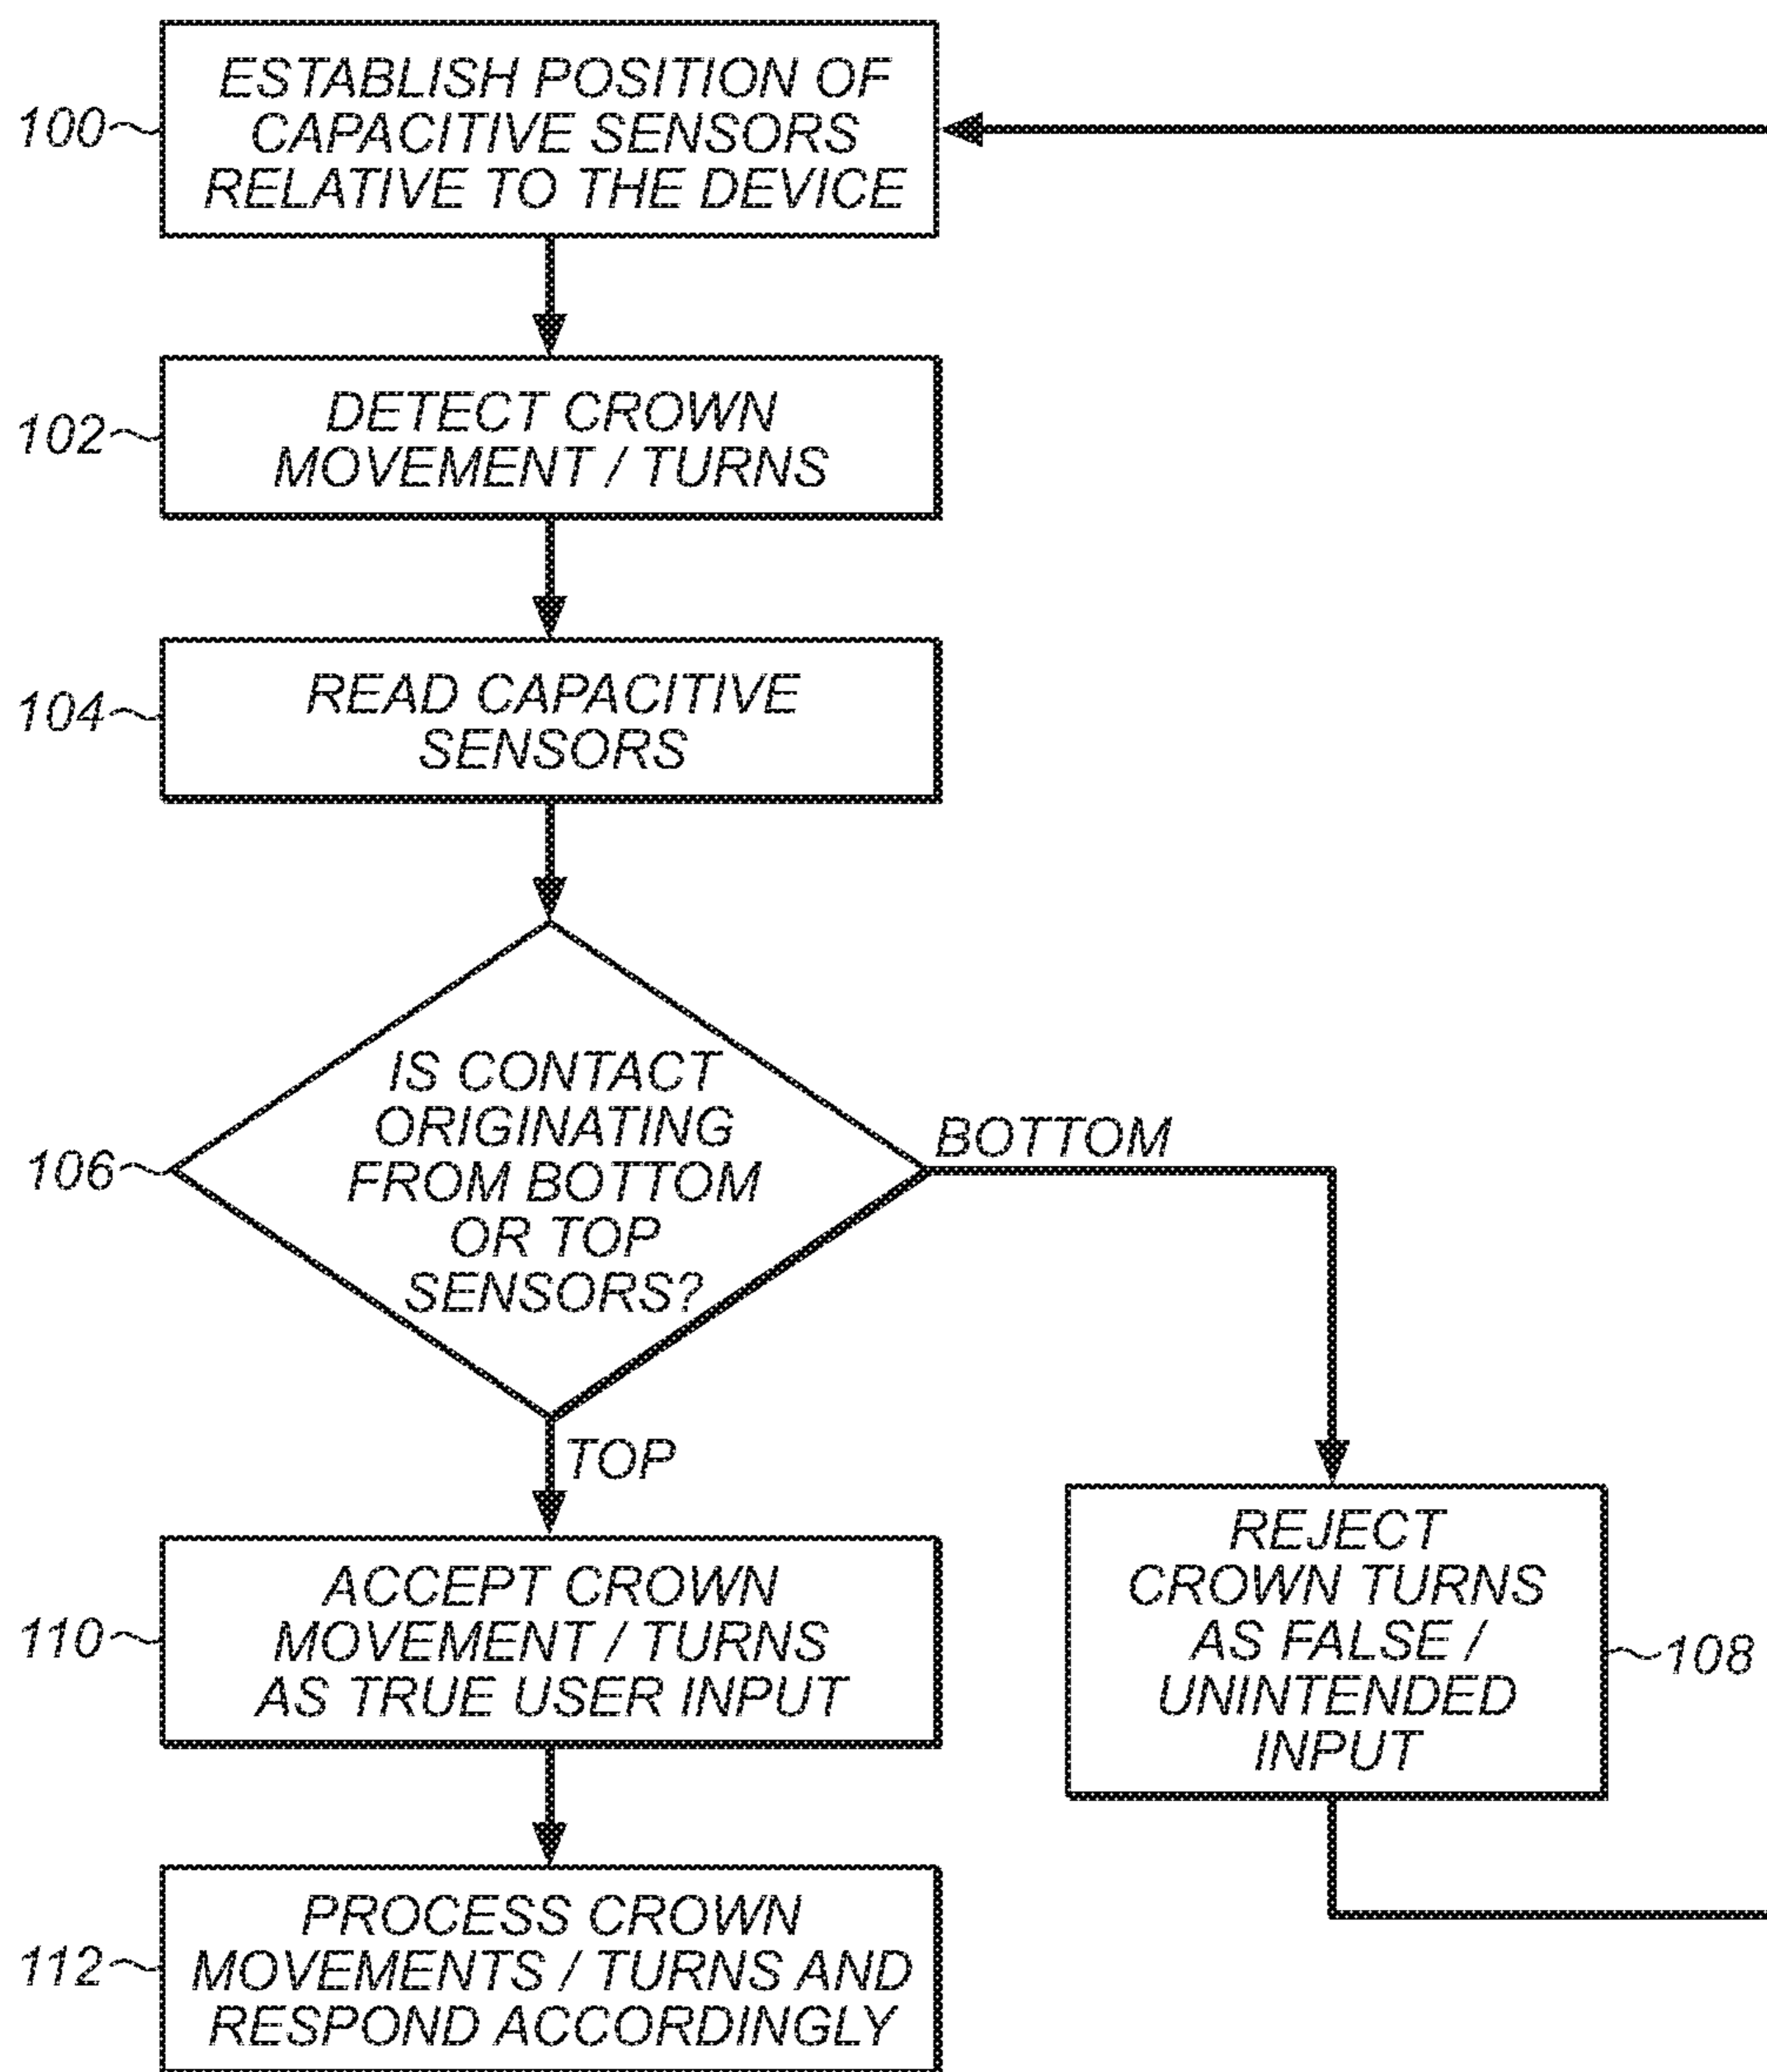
100
ESTABLISH POSITION OF CAPACITIVE SENSORS RELATIVE TO THE DEVICE

102
DETECT CROWN MOVEMENT / TURNS

104
READ CAPACITIVE SENSORS

106
IS CONTACT ORIGINATING FROM BOTTOM OR TOP SENSORS?

BOTTOM

TOP

110
ACCEPT CROWN MOVEMENT / TURNS AS TRUE USER INPUT

REJECT CROWN TURNS AS FALSE / UNINTENDED INPUT
108

112
PROCESS CROWN MOVEMENTS / TURNS AND RESPOND ACCORDINGLY